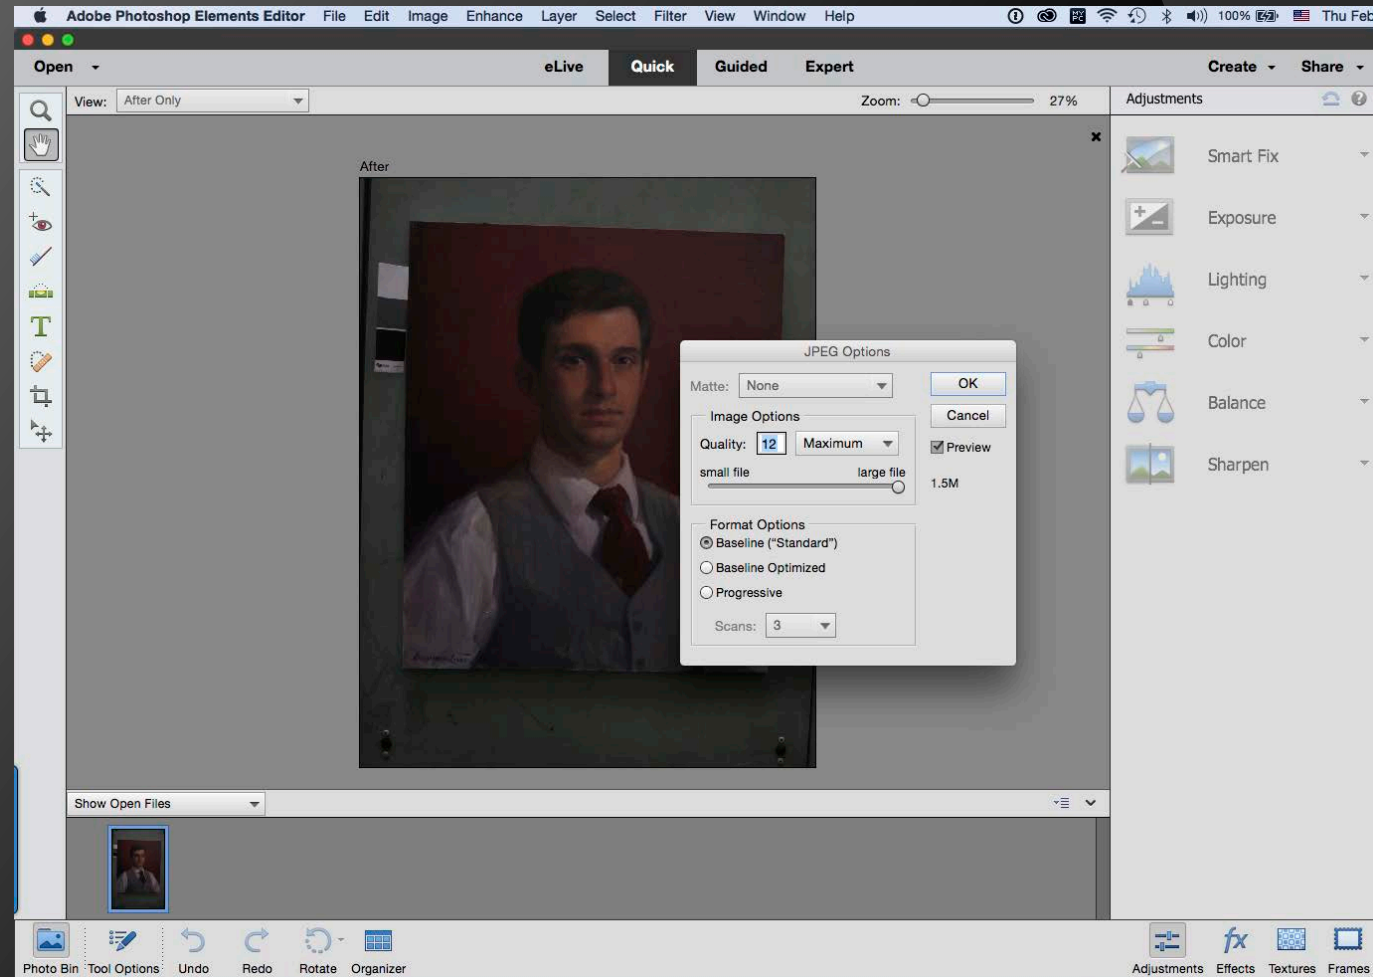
Adobe Photoshop Elements Editor File Edit Image Enhance Layer Select Filter View Window Help

100% Thu Feb

Open

eLive Quick Guided Expert

Create Share

View: After Only

Zoom: 27%

Adjustments

After

Smart Fix

Exposure

Lighting

Color

Balance

Sharpen

JPEG Options

Matte: None

OK

Cancel

Image Options

Quality: 12 Maximum

Preview

small file large file

1.5M

Format Options

Baseline ("Standard")

Baseline Optimized

Progressive

Scans: 3

Show Open Files

Photo Bin Tool Options Undo Redo Rotate Organizer

Adjustments Effects Textures Frames